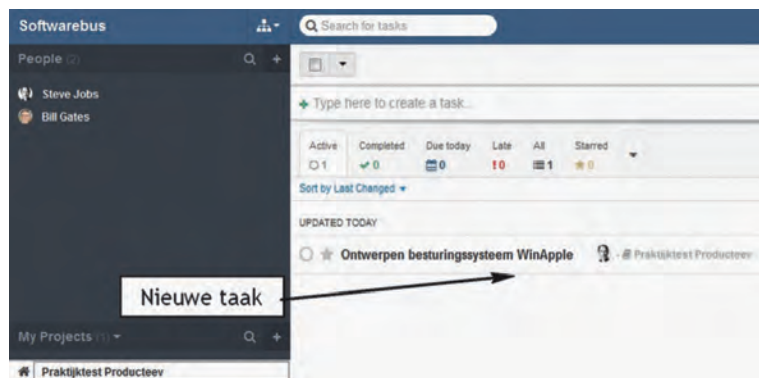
Softwarebus

Search for tasks

People (2)

Steve Jobs

Bill Gates

+ Type here to create a task...

| Active | Completed | Due today | Late | All | Starred |
|---|---|---|---|---|---|
| 1 | 0 | 0 | !0 | 1 | 0 |

Sort by Last Changed

UPDATED TODAY

Ontwerpen besturingssysteem WinApple

Praktijktest Producteev

Nieuwe taak

My Projects (1)

Praktijktest Producteev